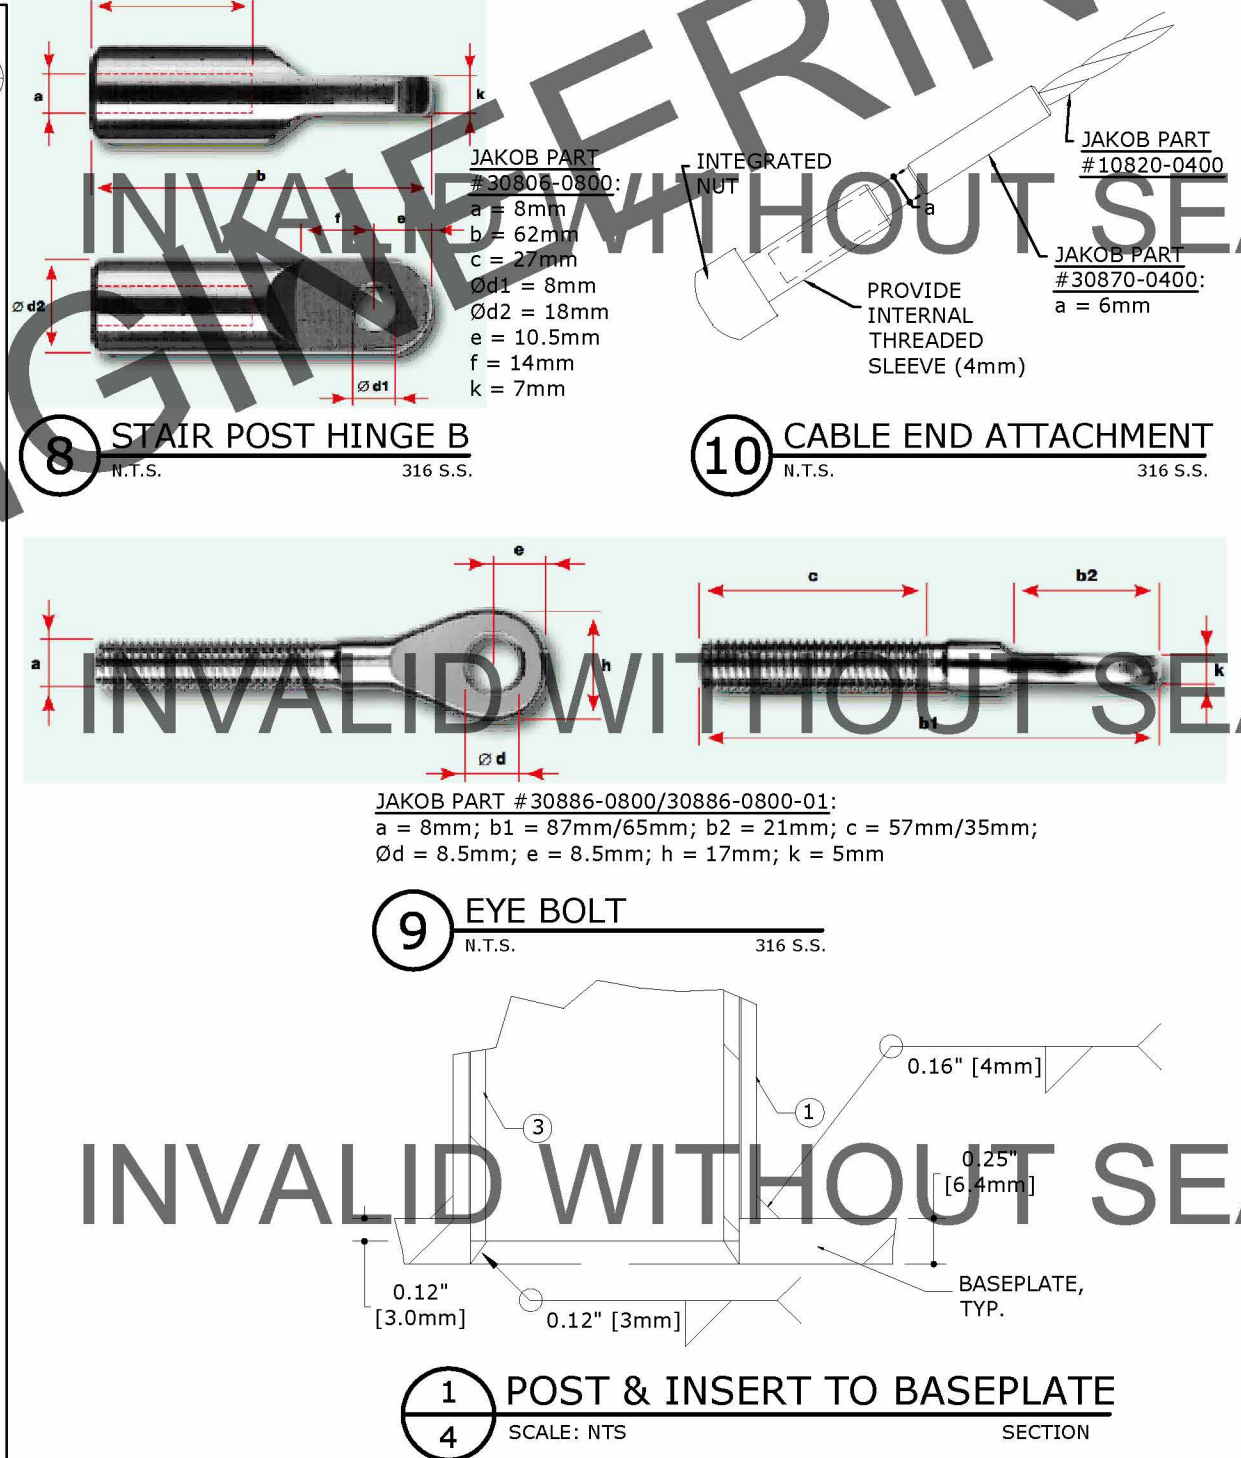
a
k
b
f
e
Ø d2
Ø d1
JAKOB PART #30806-0800:
a = 8mm
b = 62mm
c = 27mm
Ød1 = 8mm
Ød2 = 18mm
e = 10.5mm
f = 14mm
k = 7mm

INTEGRATED NUT
a
JAKOB PART #10820-0400
JAKOB PART #30870-0400:
a = 6mm
PROVIDE INTERNAL THREADED SLEEVE (4mm)

INVALID WITHOUT SE

ENGINEERIN

8 STAIR POST HINGE B
N.T.S. 316 S.S.

10 CABLE END ATTACHMENT
N.T.S. 316 S.S.

e
c
b2
a
h
k
b1
Ø d

INVALID WITHOUT SE

JAKOB PART #30886-0800/30886-0800-01:
a = 8mm; b1 = 87mm/65mm; b2 = 21mm; c = 57mm/35mm;
Ød = 8.5mm; e = 8.5mm; h = 17mm; k = 5mm

9 EYE BOLT
N.T.S. 316 S.S.

0.16" [4mm]
1
3
0.25" [6.4mm]

INVALID WITHOUT SE

0.12" [3.0mm]
0.12" [3mm]
BASEPLATE, TYP.

1
4
POST & INSERT TO BASEPLATE
SCALE: NTS SECTION